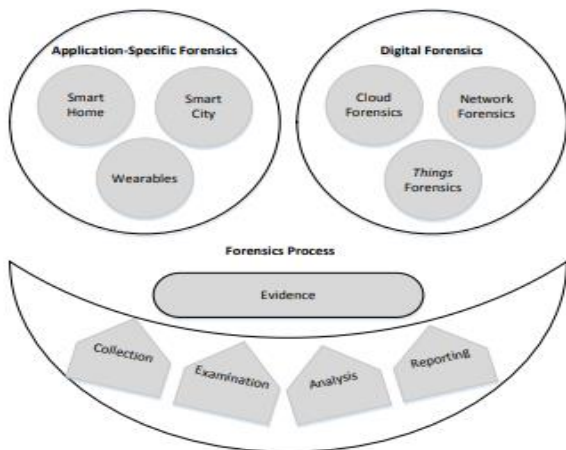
Application-Specific Forensics

Smart Home

Smart City

Wearables

Digital Forensics

Cloud Forensics

Network Forensics

Things Forensics

Forensics Process

Evidence

Collection

Examination

Analysis

Reporting